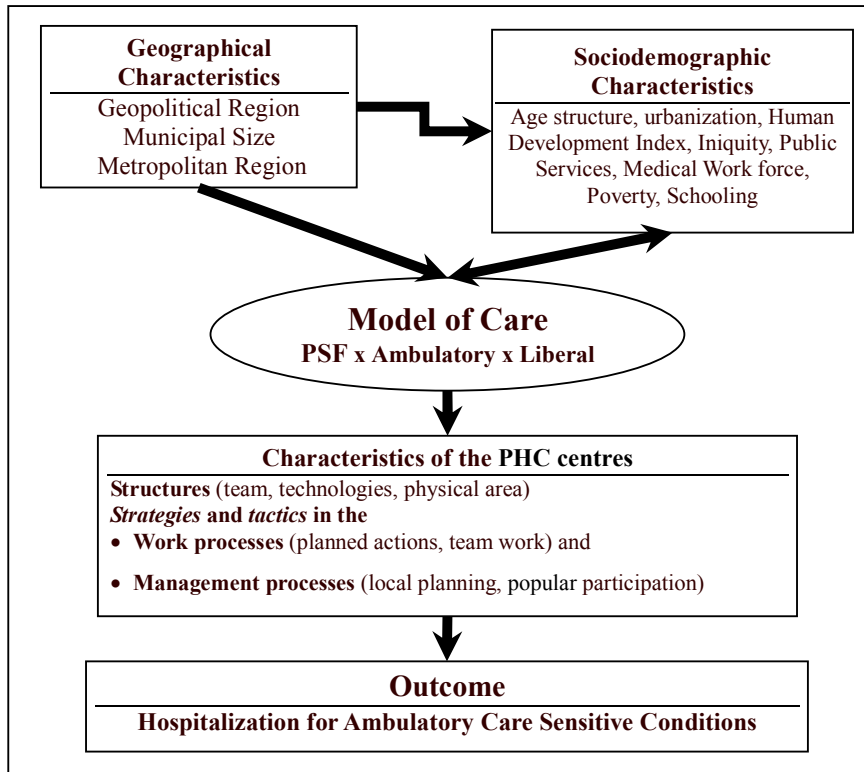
Geographical Characteristics

Geopolitical Region
Municipal Size
Metropolitan Region

Sociodemographic Characteristics

Age structure, urbanization, Human Development Index, Iniquity, Public Services, Medical Work force, Poverty, Schooling

Model of Care
PSF x Ambulatory x Liberal

Characteristics of the PHC centres

Structures (team, technologies, physical area)
Strategies and tactics in the
• Work processes (planned actions, team work) and
• Management processes (local planning, popular participation)

Outcome
Hospitalization for Ambulatory Care Sensitive Conditions